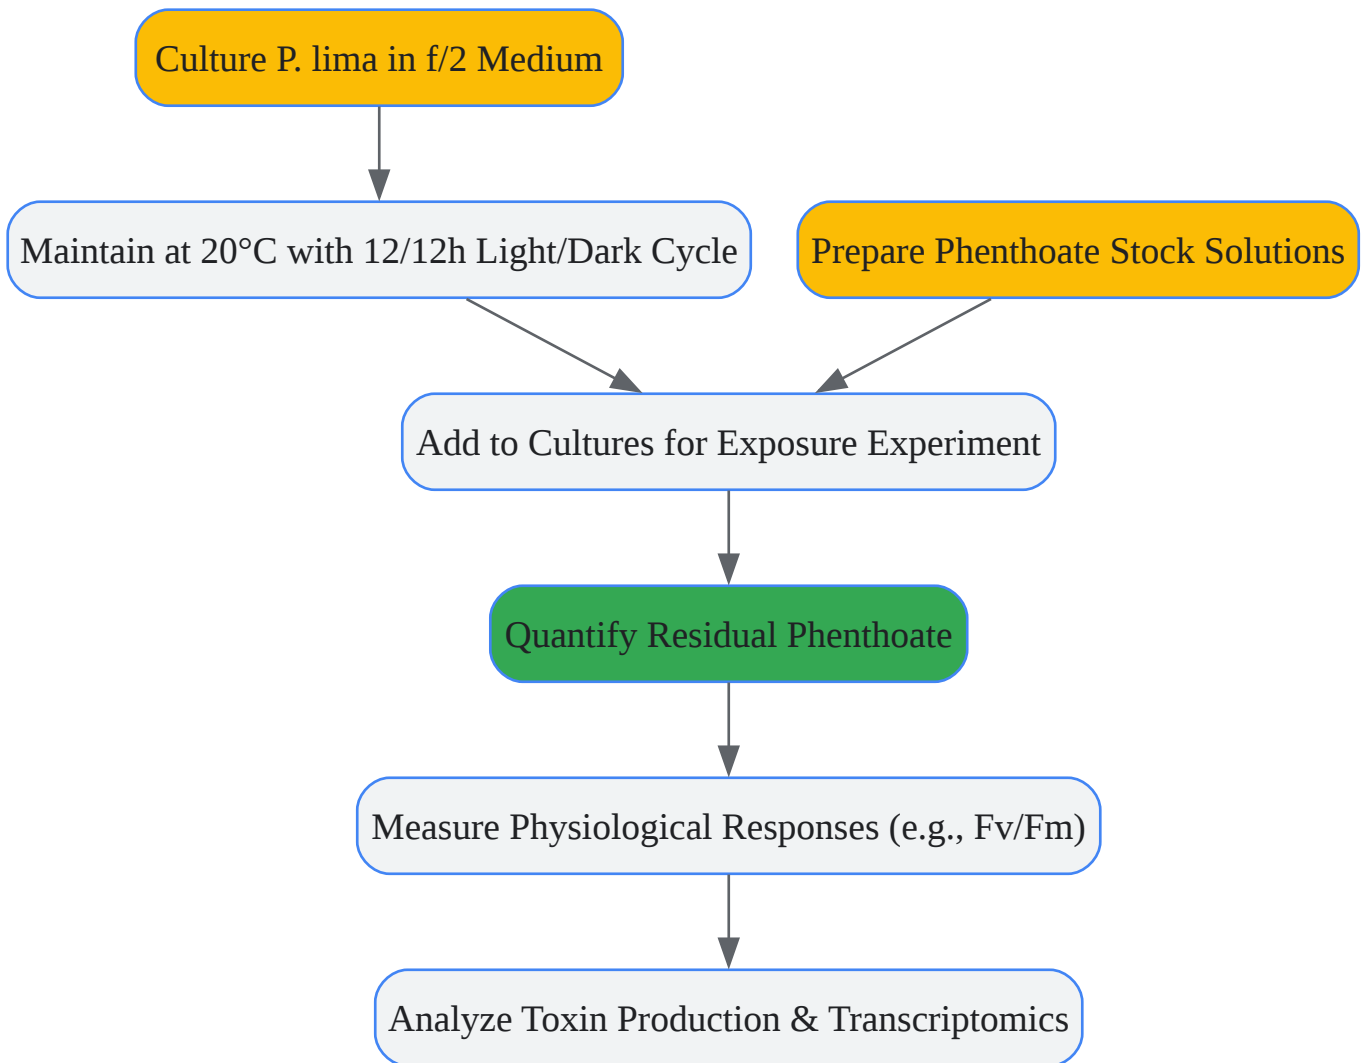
Culture P. lima in f/2 Medium

Maintain at 20°C with 12/12h Light/Dark Cycle

Prepare Phenthoate Stock Solutions

Add to Cultures for Exposure Experiment

Quantify Residual Phenthoate

Measure Physiological Responses (e.g., Fv/Fm)

Analyze Toxin Production & Transcriptomics